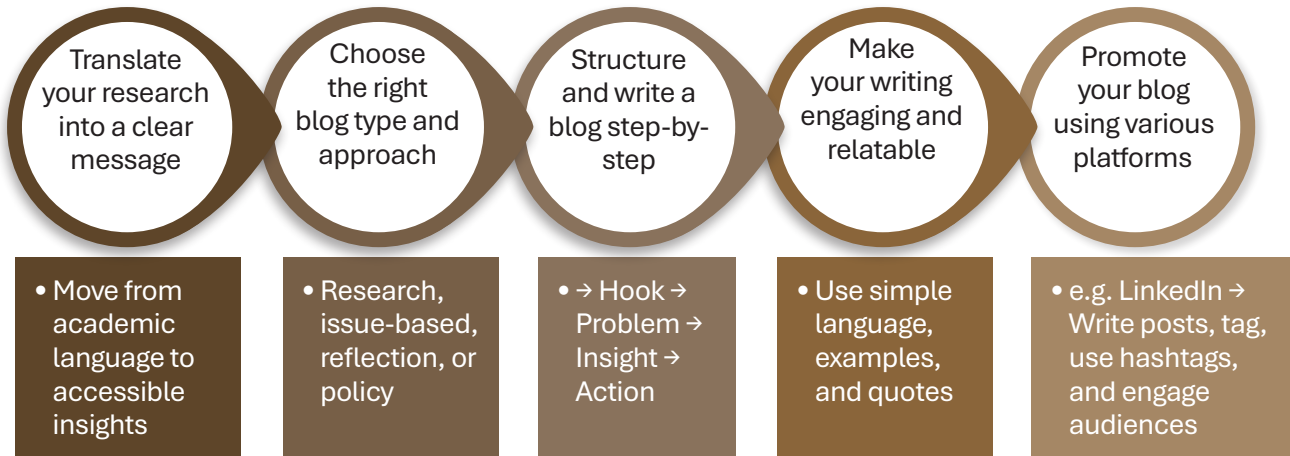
Translate your research into a clear message

Choose the right blog type and approach

Structure and write a blog step-by-step

Make your writing engaging and relatable

Promote your blog using various platforms

• Move from academic language to accessible insights

• Research, issue-based, reflection, or policy

• → Hook → Problem → Insight → Action

• Use simple language, examples, and quotes

• e.g. LinkedIn → Write posts, tag, use hashtags, and engage audiences